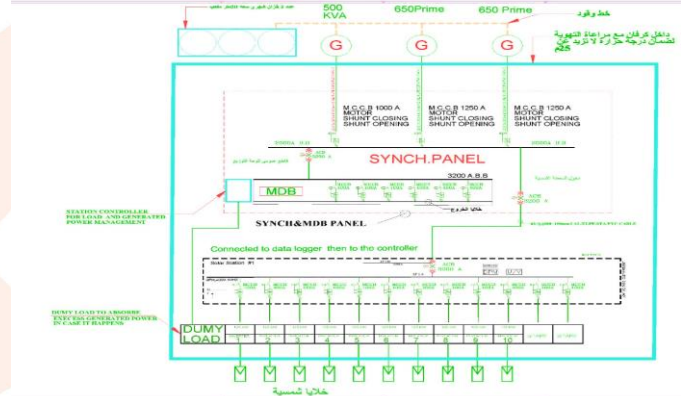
500 KVA

650Prime

650 Prime

خط وقود

داخل كرفان مع مراعاة التهوية لضمان درجة حرارة لا تزيد عن 45

G

G

G

M.C.C.B 1000 A
MOTOR
SHUNT CLOSING
SHUNT OPENING

M.C.C.B 1250 A
MOTOR
SHUNT CLOSING
SHUNT OPENING

M.C.C.B 1250 A
MOTOR
SHUNT CLOSING
SHUNT OPENING

SYNCH.PANEL

3200 A.B.B

MDB

SYNCH&MDB PANEL

STATION CONTROLLER FOR LOAD AND GENERATED POWER MANAGEMENT

Connected to data logger then to the controller

DUMY LOAD TO ABSORBE EXCESS GENERATED POWER IN CASE IT HAPPENS

DUMY LOAD

1

2

3

4

5

6

7

8

9

10

خلايا شمسية